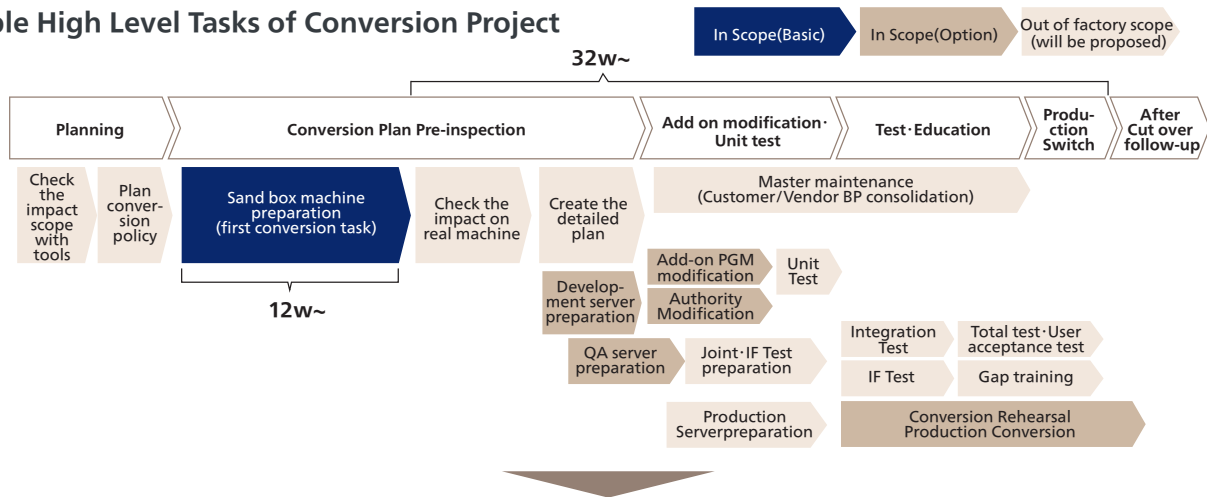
ple High Level Tasks of Conversion Project

In Scope(Basic)
In Scope(Option)
Out of factory scope (will be proposed)

32w~

Planning
Conversion Plan Pre-inspection
Add on modification· Unit test
Test·Education
Production Switch
After Cut over follow-up

Check the impact scope with tools
Plan conversion policy
Sand box machine preparation (first conversion task)
Check the impact on real machine
Create the detailed plan
Master maintenance (Customer/Vendor BP consolidation)

12w~

Add-on PGM modification
Unit Test
Development server preparation
Authority Modification
Integration Test
Total test·User acceptance test
QA server preparation
Joint·IF Test preparation
IF Test
Gap training
Production Serverpreparation
Conversion Rehearsal Production Conversion